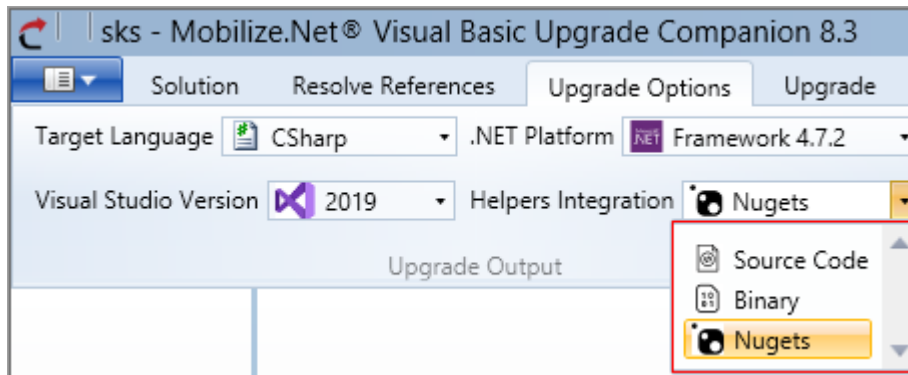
sks - Mobilize.Net® Visual Basic Upgrade Companion 8.3

Solution | Resolve References | Upgrade Options | Upgrade

Target Language CSharp .NET Platform NET Framework 4.7.2

Visual Studio Version 2019 Helpers Integration Nugets

Upgrade Output

Source Code
Binary
Nugets